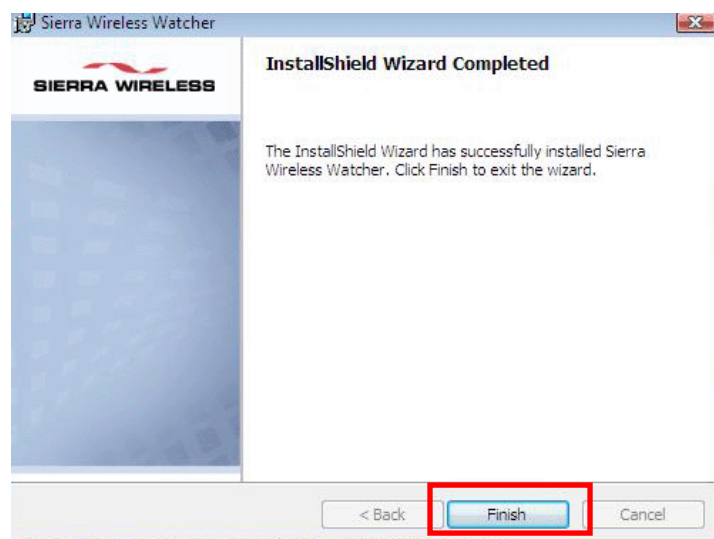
Sierra Wireless Watcher

SIERRA WIRELESS

InstallShield Wizard Completed

The InstallShield Wizard has successfully installed Sierra Wireless Watcher. Click Finish to exit the wizard.

< Back

Finish

Cancel